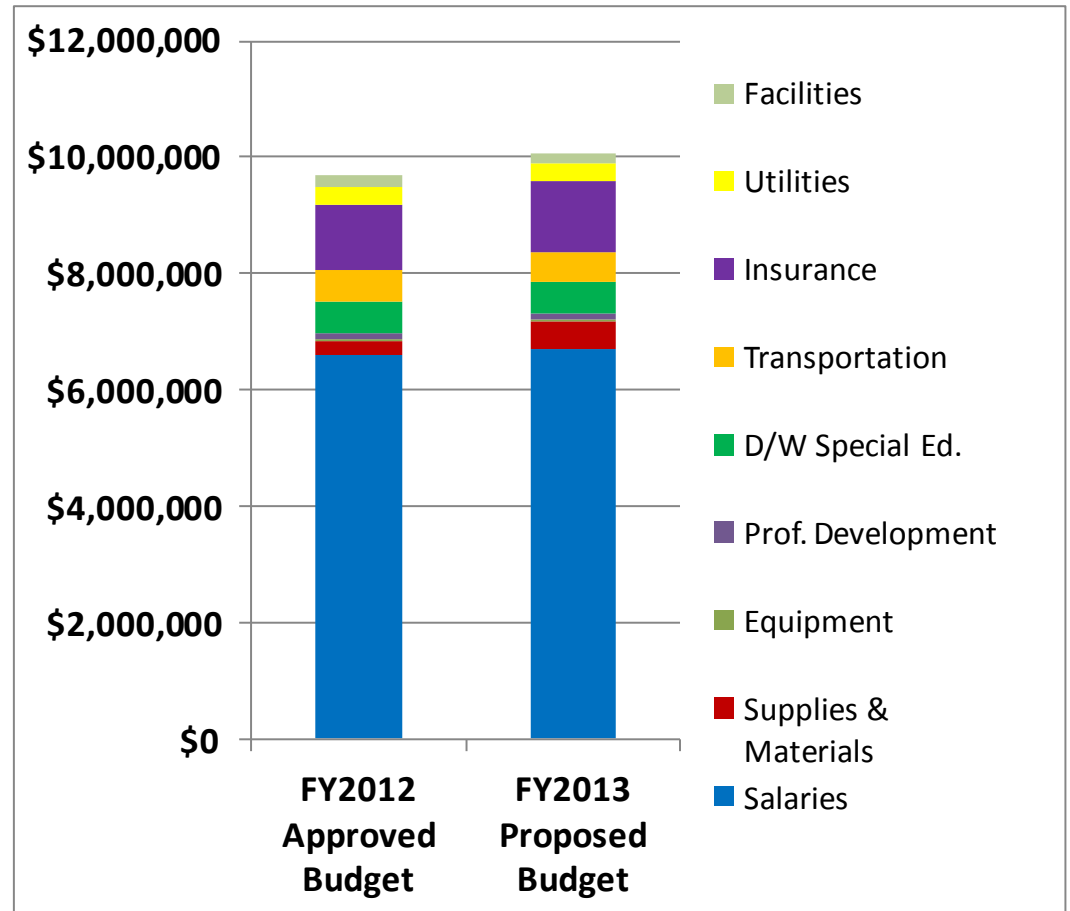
$12,000,000
$10,000,000
$8,000,000
$6,000,000
$4,000,000
$2,000,000
$0

FY2012 Approved Budget
FY2013 Proposed Budget

Facilities
Utilities
Insurance
Transportation
D/W Special Ed.
Prof. Development
Equipment
Supplies & Materials
Salaries